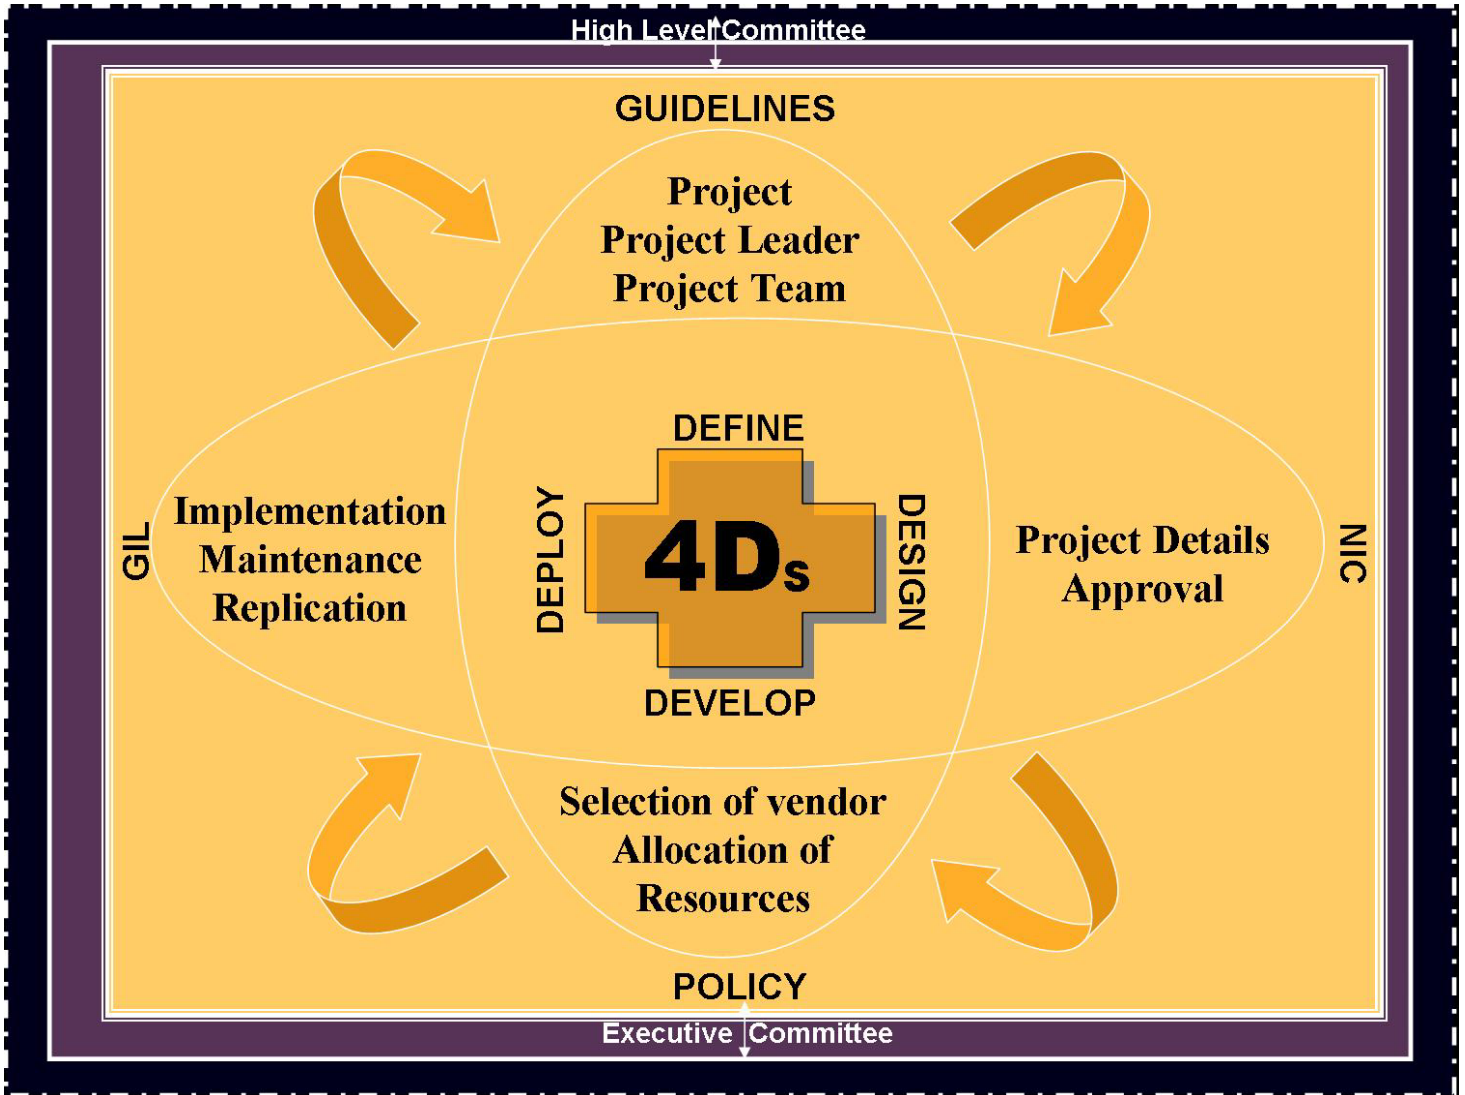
High Level Committee

GUIDELINES

Project
Project Leader
Project Team

GIL

Implementation
Maintenance
Replication

DEFINE

DEPLOY

4Ds

DESIGN

DEVELOP

Project Details
Approval

NIC

Selection of vendor
Allocation of
Resources

POLICY

Executive Committee